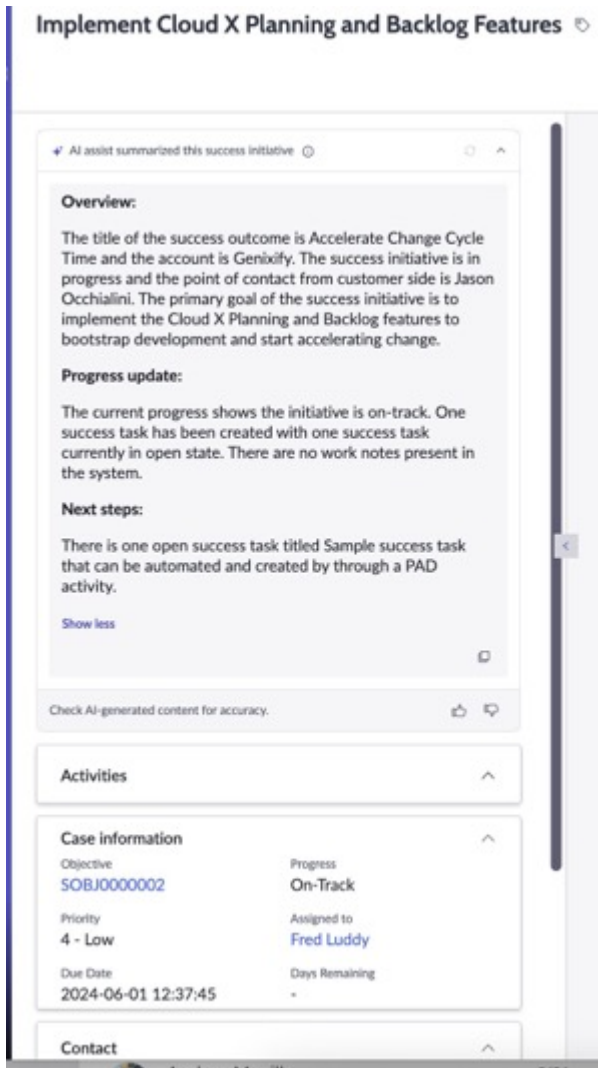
Implement Cloud X Planning and Backlog Features

AI assist summarized this success initiative

Overview:

The title of the success outcome is Accelerate Change Cycle Time and the account is Genixify. The success initiative is in progress and the point of contact from customer side is Jason Occhialini. The primary goal of the success initiative is to implement the Cloud X Planning and Backlog features to bootstrap development and start accelerating change.

Progress update:

The current progress shows the initiative is on-track. One success task has been created with one success task currently in open state. There are no work notes present in the system.

Next steps:

There is one open success task titled Sample success task that can be automated and created by through a PAD activity.

Show less

Check AI-generated content for accuracy.

Activities

Case information

Objective
SOBJ0000002

Progress
On-Track

Priority
4 - Low

Assigned to
Fred Luddy

Due Date
2024-06-01 12:37:45

Days Remaining
-

Contact